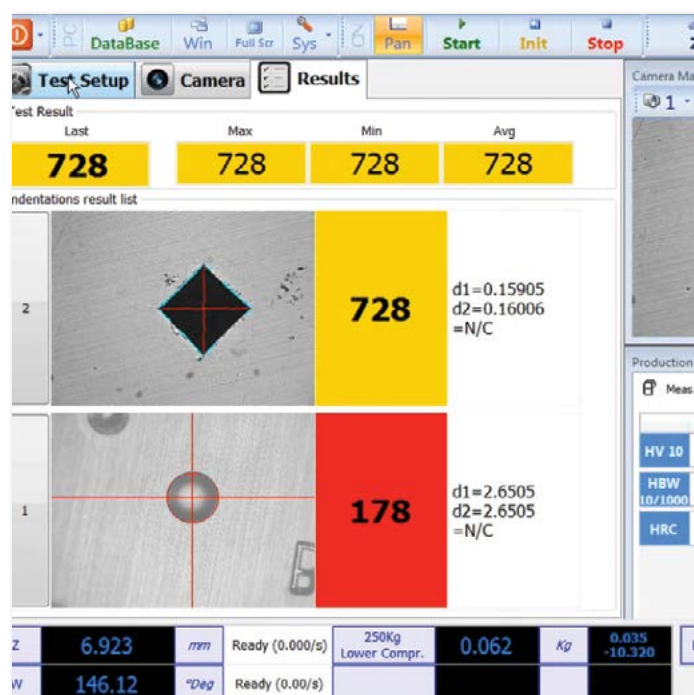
DataBase Win Full Scr Sys Pan Start Init Stop

Test Setup Camera Results

Test Result

| Last | Max | Min | Avg |
|---|---|---|---|
| 728 | 728 | 728 | 728 |

ndentations result list

| 2 | | 728 | d1=0.15905 d2=0.16006 =N/C |
|---|---|---|---|
| 1 | | 178 | d1=2.6505 d2=2.6505 =N/C |

Camera Ma

1

Production

Meas

HV 10

HBW 10/1000

HRC

| Z | 6.923 | mm | Ready (0.000/s) | 250Kg Lower Compr. | 0.062 | Kg | 0.035 -10.320 |
|---|---|---|---|---|---|---|---|
| W | 146.12 | °Deg | Ready (0.00/s) | | | | |